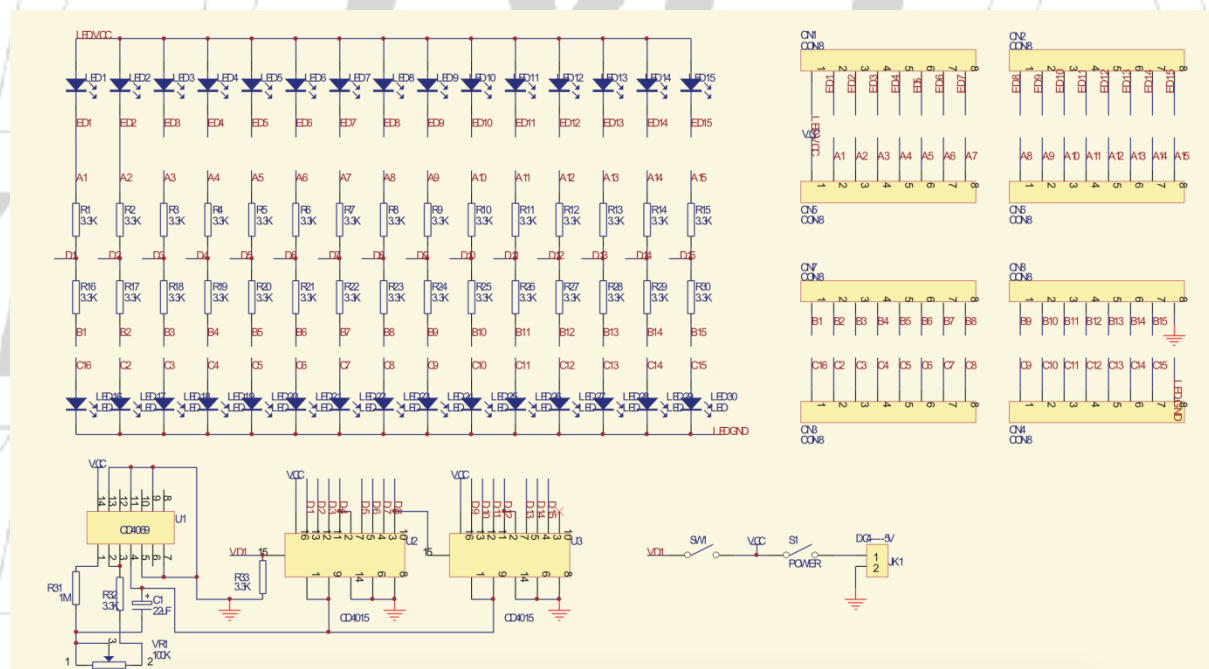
LEDVCC

LED1 LED2 LED3 LED4 LED5 LED6 LED7 LED8 LED9 LED10 LED11 LED12 LED13 LED14 LED15

ED1 ED2 ED3 ED4 ED5 ED6 ED7 ED8 ED9 ED10 ED11 ED12 ED13 ED14 ED15

A1 A2 A3 A4 A5 A6 A7 A8 A9 A10 A11 A12 A13 A14 A15

R1 3.3K R2 3.3K R3 3.3K R4 3.3K R5 3.3K R6 3.3K R7 3.3K R8 3.3K R9 3.3K R10 3.3K R11 3.3K R12 3.3K R13 3.3K R14 3.3K R15 3.3K

D1 D2 D3 D4 D5 D6 D7 D8 D9 D10 D11 D12 D13 D14 D15

R16 3.3K R17 3.3K R18 3.3K R19 3.3K R20 3.3K R21 3.3K R22 3.3K R23 3.3K R24 3.3K R25 3.3K R26 3.3K R27 3.3K R28 3.3K R29 3.3K R30 3.3K

B1 B2 B3 B4 B5 B6 B7 B8 B9 B10 B11 B12 B13 B14 B15

C16 C2 C3 C4 C5 C6 C7 C8 C9 C10 C11 C12 C13 C14 C15

LED16 LED17 LED18 LED19 LED20 LED21 LED22 LED23 LED24 LED25 LED26 LED27 LED28 LED29 LED30

LEDGND

CN1 CON8
1 2 3 4 5 6 7 8
ED1 ED2 ED3 ED4 ED5 ED6 ED7

CN2 CON8
1 2 3 4 5 6 7 8
ED8 ED9 ED10 ED11 ED12 ED13 ED14 ED15

VCC LEDVCC
A1 A2 A3 A4 A5 A6 A7
1 2 3 4 5 6 7 8
CN5 CON8

A8 A9 A10 A11 A12 A13 A14 A15
1 2 3 4 5 6 7 8
CN6 CON8

CN7 CON8
1 2 3 4 5 6 7 8
B1 B2 B3 B4 B5 B6 B7 B8

CN8 CON8
1 2 3 4 5 6 7 8
B9 B10 B11 B12 B13 B14 B15

C16 C2 C3 C4 C5 C6 C7 C8
1 2 3 4 5 6 7 8
CN3 CON8

C9 C10 C11 C12 C13 C14 C15 LEDGND
1 2 3 4 5 6 7 8
CN4 CON8

VCC
14 13 12 11 10 9 8
CD4069 U1
1 2 3 4 5 6 7

R31 1M
R32 3.3K
C1 22uF
VR1 100K
1 3 2

VD1 15
R33 3.3K

VCC
D1 D2 D3 D4 D5 D6 D7 D8
16 3 2 4 10 7 1 5 6 9 11
U2
15
1 9 14 6 8
CD4015

VCC
D9 D10 D11 D12 D13 D14 D15
16 3 2 4 10 7 1 5 6 9 11
U3
1 9 14 6 8
CD4015

VD1 SW1 VCC S1 POWER
DC4~5V
1 2 JK1